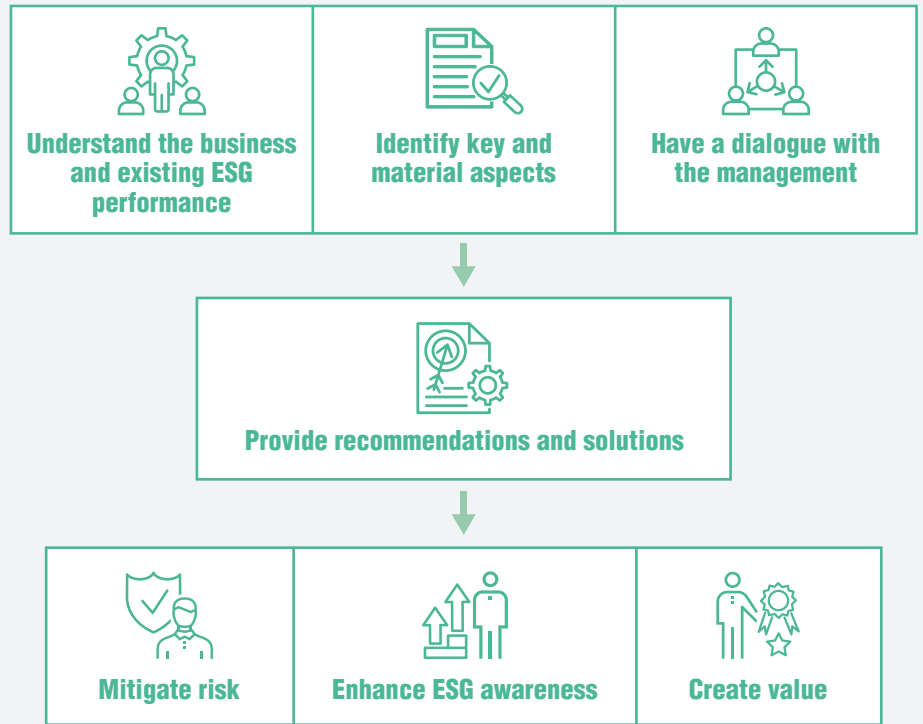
Understand the business and existing ESG performance

Identify key and material aspects

Have a dialogue with the management

Provide recommendations and solutions

Mitigate risk

Enhance ESG awareness

Create value